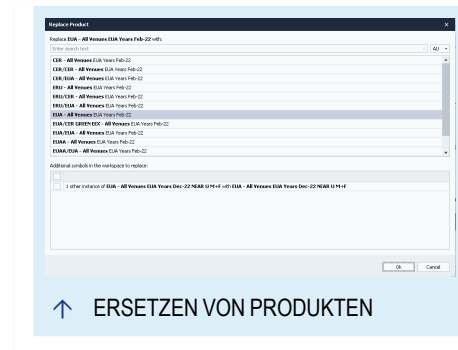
Replace Product

Replace **EUA - All Venues EUA Years Feb-22** with:

Enter search text

AU

**CER - All Venues** EUA Years Feb-22
**CER/CER - All Venues** EUA Years Feb-22
**CER/EUA - All Venues** EUA Years Feb-22
**ERU - All Venues** EUA Years Feb-22
**ERU/CER - All Venues** EUA Years Feb-22
**ERU/EUA - All Venues** EUA Years Feb-22
**EUA - All Venues** EUA Years Feb-22
**EUA/CER GREEN EEX - All Venues** EUA Years Feb-22
**EUA/EUA - All Venues** EUA Years Feb-22
**EUAA - All Venues** EUA Years Feb-22
**EUAA/EUA - All Venues** EUA Years Feb-22

Additional symbols in the workspace to replace:

1 other instance of **EUA - All Venues EUA Years Dec-22 NEAR U M+F** with **EUA - All Venues EUA Years Dec-22 NEAR U M+F**

Ok Cancel

↑ ERSETZEN VON PRODUKTEN